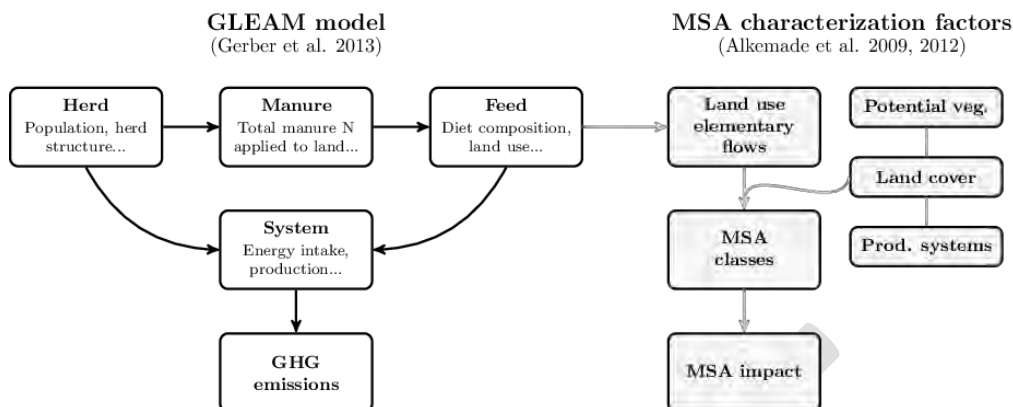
GLEAM model
(Gerber et al. 2013)

MSA characterization factors
(Alkemade et al. 2009, 2012)

Herd
Population, herd structure...

Manure
Total manure N applied to land...

Feed
Diet composition, land use...

System
Energy intake, production...

GHG emissions

Land use elementary flows

Potential veg.

Land cover

Prod. systems

MSA classes

MSA impact